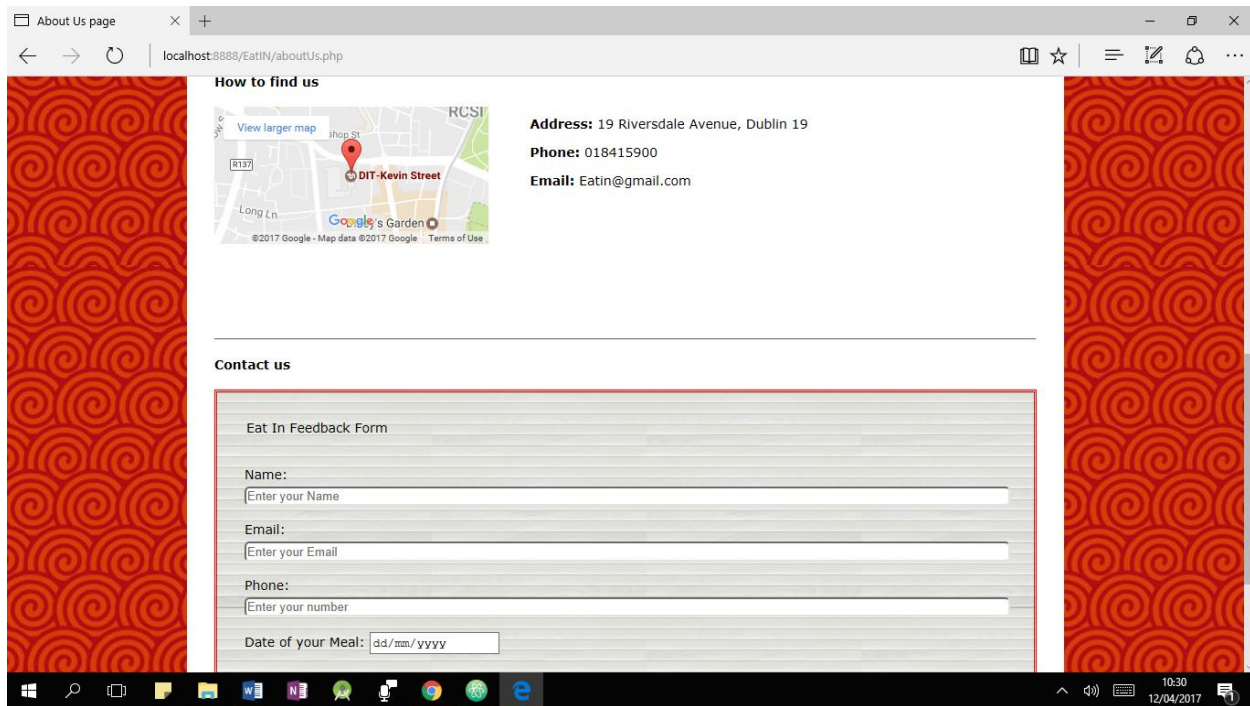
About Us page

localhost:8888/EatIN/aboutUs.php

How to find us

View larger map

RCSI

shop St

R137

DIT-Kevin Street

Long Ln

Google's Garden

©2017 Google - Map data ©2017 Google Terms of Use

**Address:** 19 Riversdale Avenue, Dublin 19

**Phone:** 018415900

**Email:** Eatin@gmail.com

Contact us

Eat In Feedback Form

Name:

Enter your Name

Email:

Enter your Email

Phone:

Enter your number

Date of your Meal: dd/mm/yyyy

10:30
12/04/2017